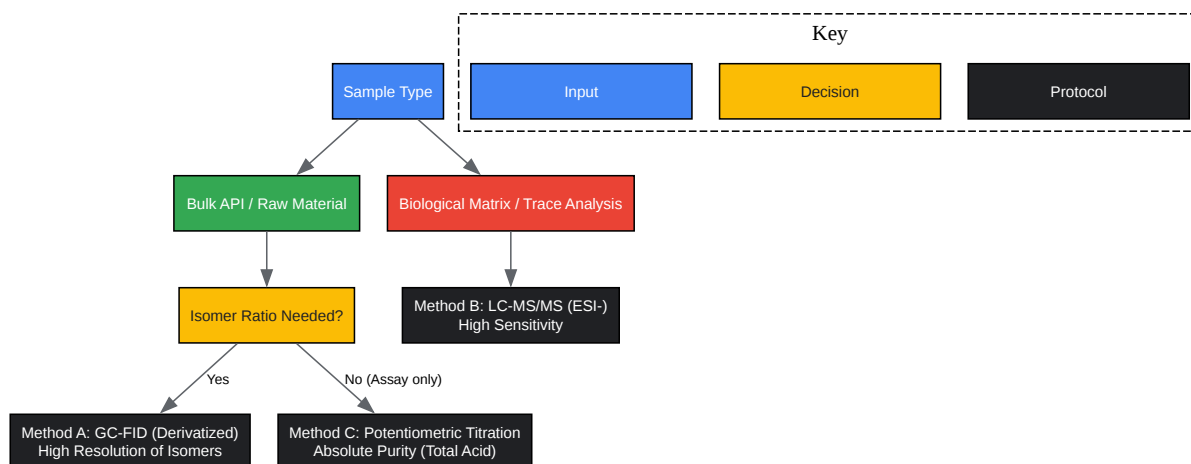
Key

Input

Decision

Protocol

Sample Type

Bulk API / Raw Material

Biological Matrix / Trace Analysis

Isomer Ratio Needed?

Method B: LC-MS/MS (ESI-)
High Sensitivity

Yes

No (Assay only)

Method A: GC-FID (Derivatized)
High Resolution of Isomers

Method C: Potentiometric Titration
Absolute Purity (Total Acid)